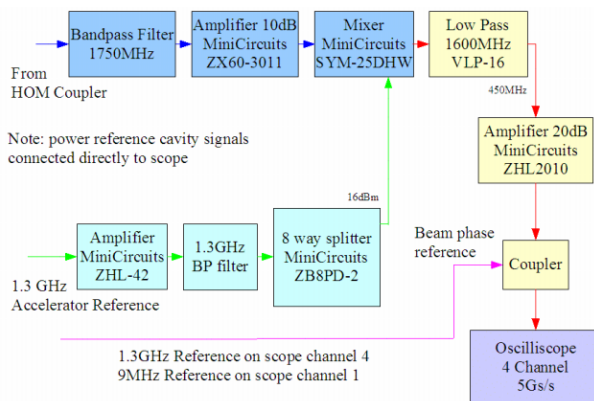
From HOM Coupler

Bandpass Filter 1750MHz

Amplifier 10dB MiniCircuits ZX60-3011

Mixer MiniCircuits SYM-25DHW

Low Pass 1600MHz VLP-16

450MHz

Amplifier 20dB MiniCircuits ZHL2010

Note: power reference cavity signals connected directly to scope

16dBm

Beam phase reference

Coupler

Amplifier MiniCircuits ZHL-42

1.3GHz BP filter

8 way splitter MiniCircuits ZB8PD-2

1.3 GHz Accelerator Reference

1.3GHz Reference on scope channel 4
9MHz Reference on scope channel 1

Oscilliscope 4 Channel 5Gs/s